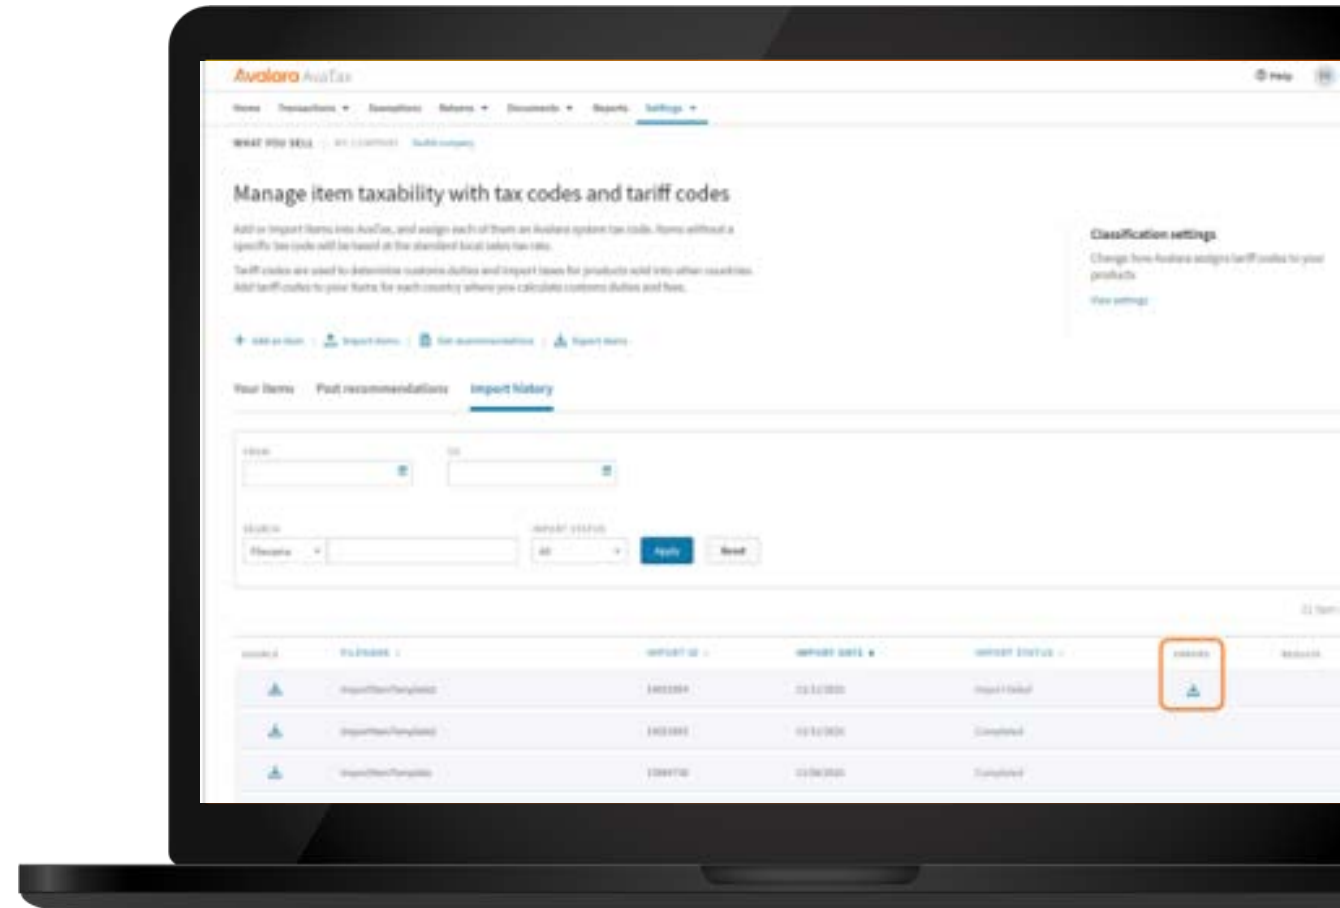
Avalara AvaTax

Help

Home Transactions Exemptions Returns Documents Reports Settings

WHAT YOU SELL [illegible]

Manage item taxability with tax codes and tariff codes

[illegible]

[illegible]

Classification settings

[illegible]

View settings

Your items Past recommendations Import history

FROM TO

SEARCH IMPORT STATUS

Filename All Apply Reset

| DOUBLE | FILENAME | IMPORT ID | IMPORT DATE | IMPORT STATUS | ERRORS | RESULTS |
|---|---|---|---|---|---|---|
| | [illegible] | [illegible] | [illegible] | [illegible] | | |
| | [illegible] | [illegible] | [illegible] | Completed | | |
| | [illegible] | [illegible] | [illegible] | Completed | | |